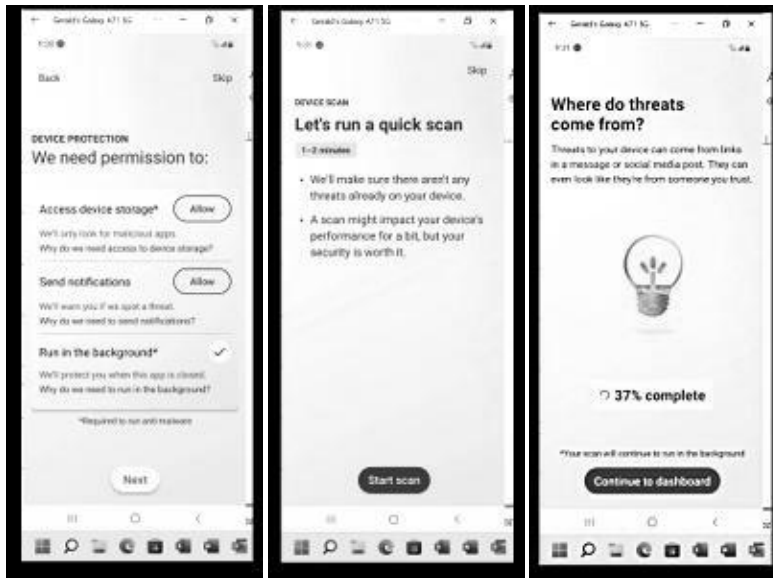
Gerald's Galaxy A71 5G

9:30

Back

Skip

DEVICE PROTECTION

We need permission to:

Access device storage*

Allow

We'll only look for malicious apps.

Why do we need access to device storage?

Send notifications

Allow

We'll warn you if we spot a threat.

Why do we need to send notifications?

Run in the background*

We'll protect you when this app is closed.

Why do we need to run in the background?

*Required to run anti-malware

Next

Gerald's Galaxy A71 5G

9:31

Skip

DEVICE SCAN

Let's run a quick scan

1–2 minutes

• We'll make sure there aren't any threats already on your device.

• A scan might impact your device's performance for a bit, but your security is worth it.

Start scan

Gerald's Galaxy A71 5G

9:31

Where do threats come from?

Threats to your device can come from links in a message or social media post. They can even look like they're from someone you trust.

37% complete

*Your scan will continue to run in the background

Continue to dashboard